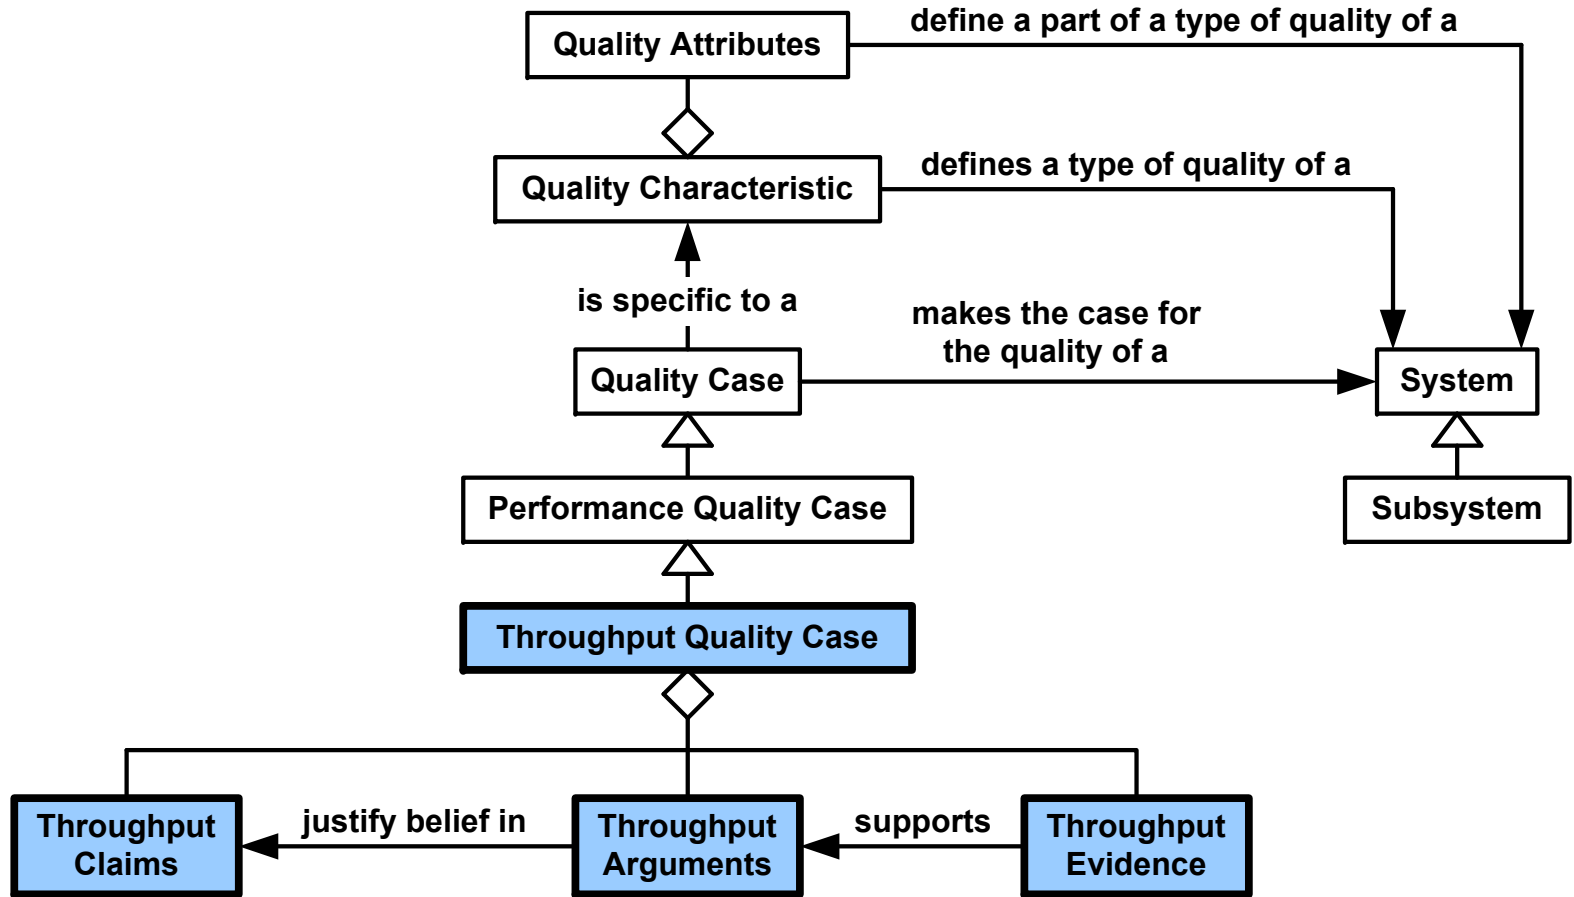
Quality Attributes

define a part of a type of quality of a

Quality Characteristic

defines a type of quality of a

is specific to a

makes the case for the quality of a

Quality Case

System

Performance Quality Case

Subsystem

Throughput Quality Case

Throughput Claims

justify belief in

Throughput Arguments

supports

Throughput Evidence